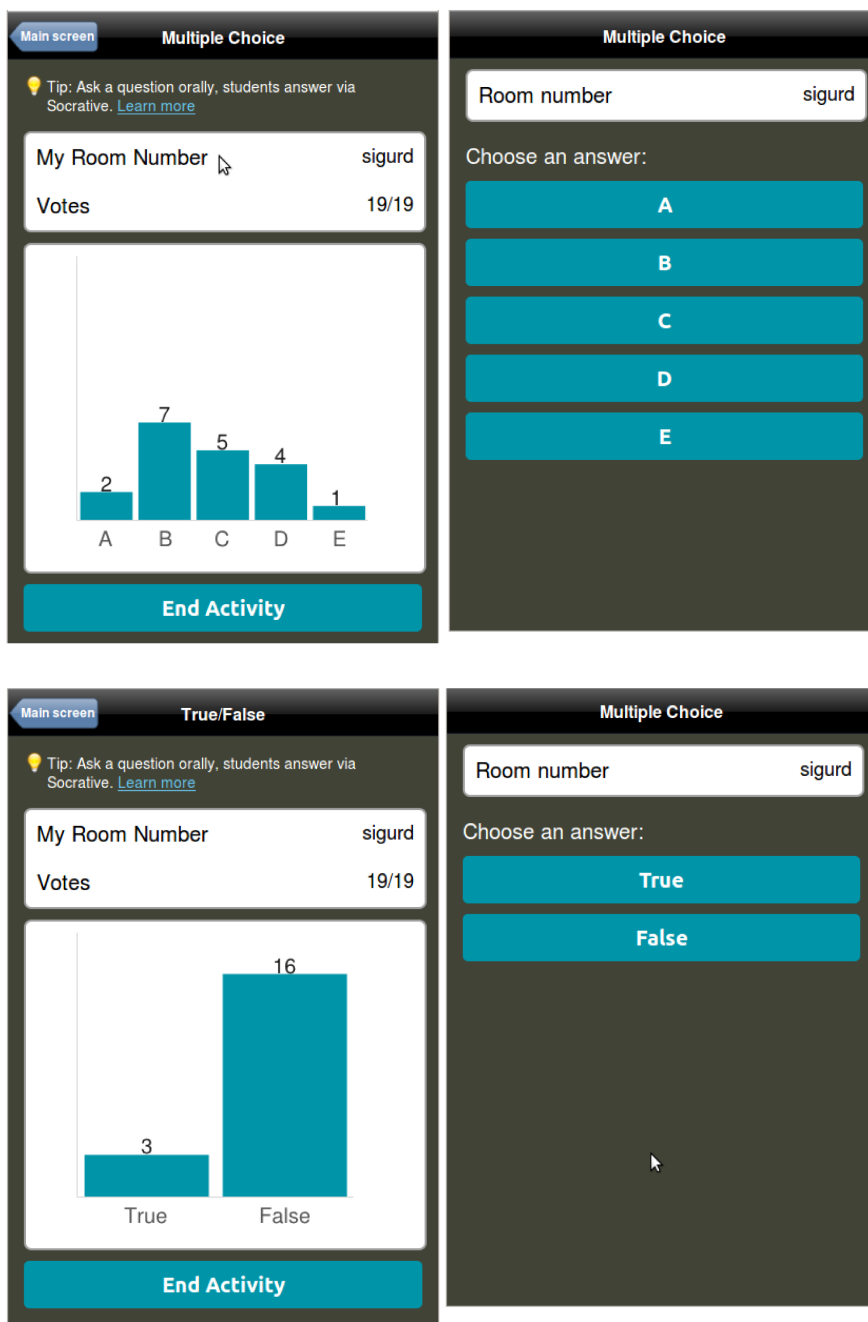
Main screen

Multiple Choice

Tip: Ask a question orally, students answer via Socrative. Learn more

My Room Number sigurd

Votes 19/19

| A | B | C | D | E |
|---|---|---|---|---|
| 2 | 7 | 5 | 4 | 1 |

End Activity

Multiple Choice

Room number sigurd

Choose an answer:

A

B

C

D

E

Main screen

True/False

Tip: Ask a question orally, students answer via Socrative. Learn more

My Room Number sigurd

Votes 19/19

| True | False |
|---|---|
| 3 | 16 |

End Activity

Multiple Choice

Room number sigurd

Choose an answer:

True

False